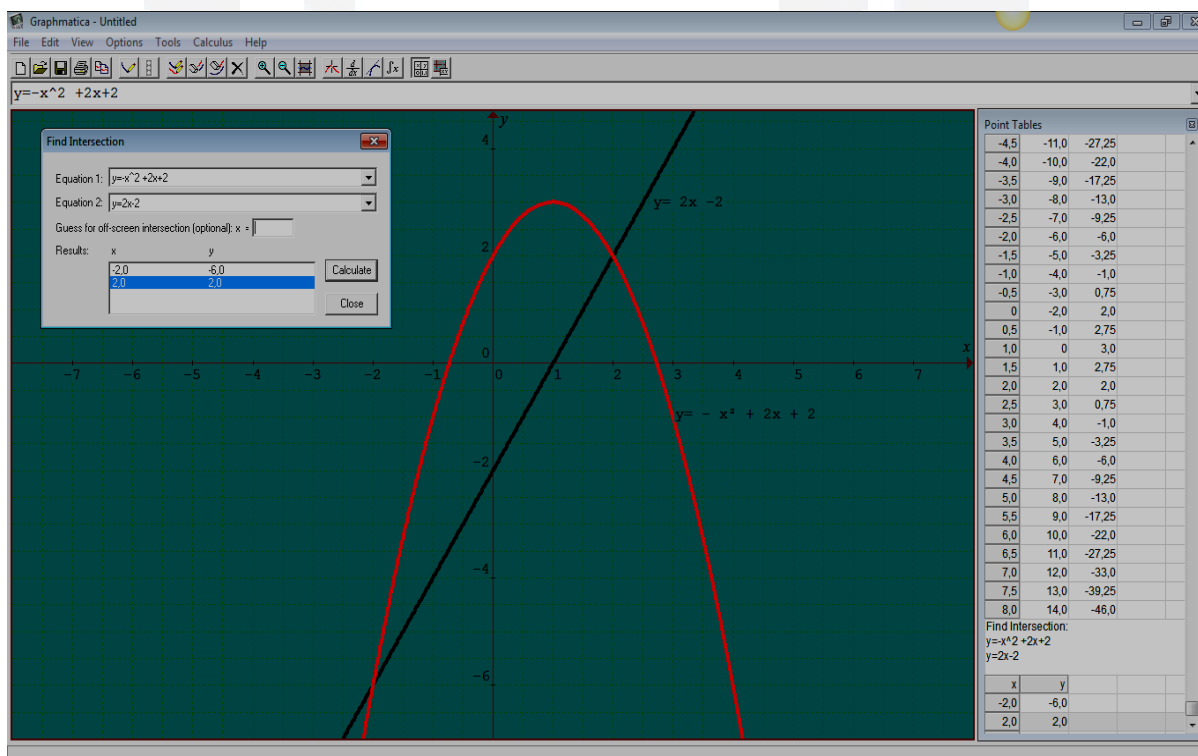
Graphmatica - Untitled

File Edit View Options Tools Calculus Help

y=-x^2 +2x+2

Find Intersection

Equation 1: y=-x^2 +2x+2

Equation 2: y=2x-2

Guess for off-screen intersection (optional): x =

Results: x y

| x | y |
|---|---|
| -2,0 | -6,0 |
| 2,0 | 2,0 |

Calculate

Close

y

x

4

2

0

-2

-4

-6

-7 -6 -5 -4 -3 -2 -1 0 1 2 3 4 5 6 7

y= 2x -2

y= - x² + 2x + 2

Point Tables

| | | |
|---|---|---|
| -4,5 | -11,0 | -27,25 |
| -4,0 | -10,0 | -22,0 |
| -3,5 | -9,0 | -17,25 |
| -3,0 | -8,0 | -13,0 |
| -2,5 | -7,0 | -9,25 |
| -2,0 | -6,0 | -6,0 |
| -1,5 | -5,0 | -3,25 |
| -1,0 | -4,0 | -1,0 |
| -0,5 | -3,0 | 0,75 |
| 0 | -2,0 | 2,0 |
| 0,5 | -1,0 | 2,75 |
| 1,0 | 0 | 3,0 |
| 1,5 | 1,0 | 2,75 |
| 2,0 | 2,0 | 2,0 |
| 2,5 | 3,0 | 0,75 |
| 3,0 | 4,0 | -1,0 |
| 3,5 | 5,0 | -3,25 |
| 4,0 | 6,0 | -6,0 |
| 4,5 | 7,0 | -9,25 |
| 5,0 | 8,0 | -13,0 |
| 5,5 | 9,0 | -17,25 |
| 6,0 | 10,0 | -22,0 |
| 6,5 | 11,0 | -27,25 |
| 7,0 | 12,0 | -33,0 |
| 7,5 | 13,0 | -39,25 |
| 8,0 | 14,0 | -46,0 |

Find Intersection:
y=-x^2 +2x+2
y=2x-2

| x | y |
|---|---|
| -2,0 | -6,0 |
| 2,0 | 2,0 |